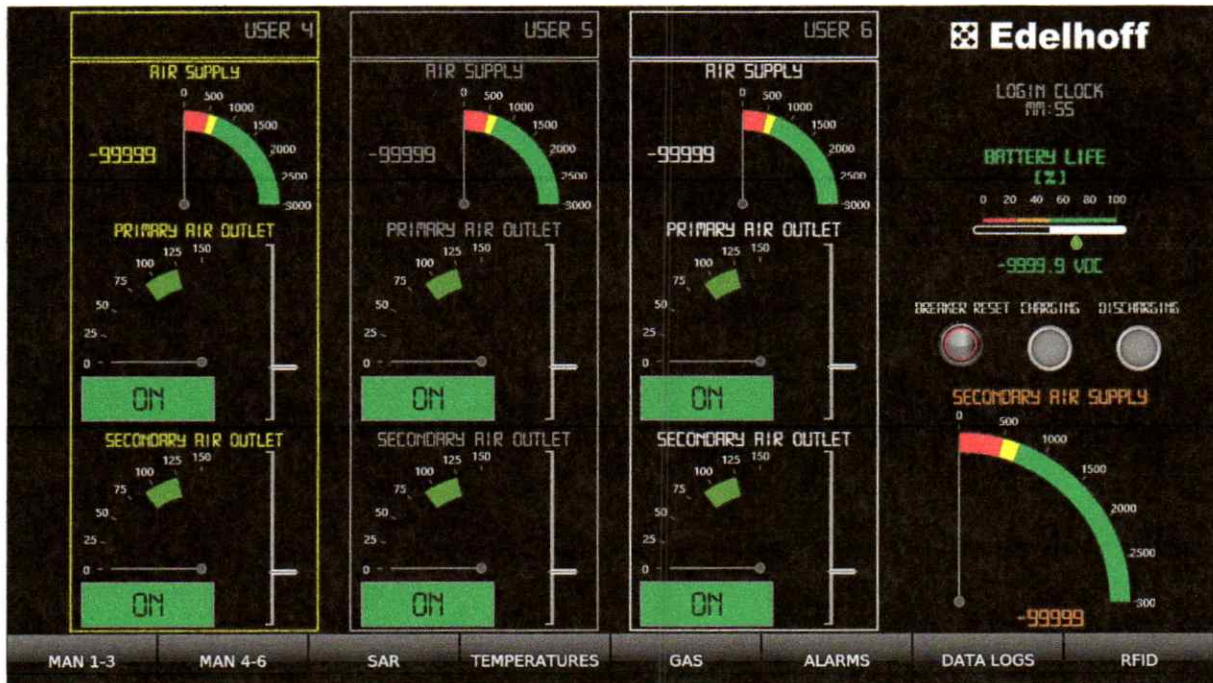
USER 4

AIR SUPPLY

0 500 1000 1500 2000 2500 3000

-99999

PRIMARY AIR OUTLET

0 25 50 75 100 125 150

ON

SECONDARY AIR OUTLET

0 25 50 75 100 125 150

ON

USER 5

AIR SUPPLY

0 500 1000 1500 2000 2500 3000

-99999

PRIMARY AIR OUTLET

0 25 50 75 100 125 150

ON

SECONDARY AIR OUTLET

0 25 50 75 100 125 150

ON

USER 6

AIR SUPPLY

0 500 1000 1500 2000 2500 3000

-99999

PRIMARY AIR OUTLET

0 25 50 75 100 125 150

ON

SECONDARY AIR OUTLET

0 25 50 75 100 125 150

ON

Edelhoff

LOGIN CLOCK
MM:SS

BATTERY LIFE
[%]

0 20 40 60 80 100

-9999.9 VDC

BREAKER RESET CHARGING DISCHARGING

SECONDARY AIR SUPPLY

0 500 1000 1500 2000 2500 300

-99999

MAN 1-3 MAN 4-6 SAR TEMPERATURES GAS ALARMS DATA LOGS RFID